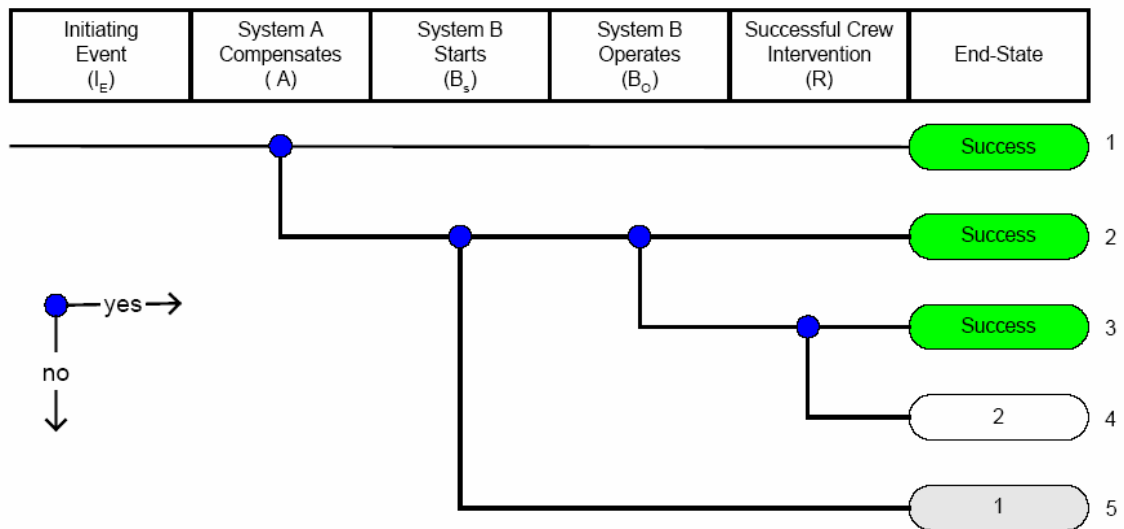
| Initiating Event ($I_E$) | System A Compensates (A) | System B Starts ($B_s$) | System B Operates ($B_O$) | Successful Crew Intervention (R) | End-State |
|---|---|---|---|---|---|

Success 1

Success 2

yes →

no ↓

Success 3

2 4

1 5